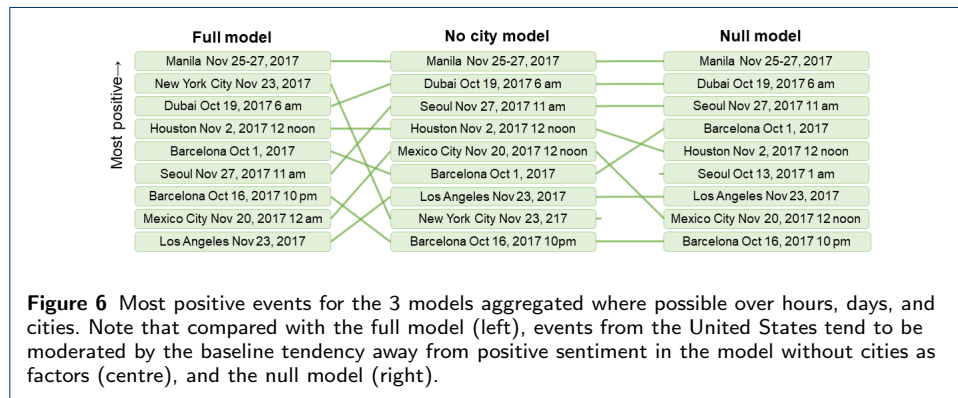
Full model

No city model

Null model

Most positive→

Manila Nov 25-27, 2017
New York City Nov 23, 2017
Dubai Oct 19, 2017 6 am
Houston Nov 2, 2017 12 noon
Barcelona Oct 1, 2017
Seoul Nov 27, 2017 11 am
Barcelona Oct 16, 2017 10 pm
Mexico City Nov 20, 2017 12 am
Los Angeles Nov 23, 2017

Manila Nov 25-27, 2017
Dubai Oct 19, 2017 6 am
Seoul Nov 27, 2017 11 am
Houston Nov 2, 2017 12 noon
Mexico City Nov 20, 2017 12 noon
Barcelona Oct 1, 2017
Los Angeles Nov 23, 2017
New York City Nov 23, 217
Barcelona Oct 16, 2017 10pm

Manila Nov 25-27, 2017
Dubai Oct 19, 2017 6 am
Seoul Nov 27, 2017 11 am
Barcelona Oct 1, 2017
Houston Nov 2, 2017 12 noon
Seoul Oct 13, 2017 1 am
Los Angeles Nov 23, 2017
Mexico City Nov 20, 2017 12 noon
Barcelona Oct 16, 2017 10 pm

**Figure 6** Most positive events for the 3 models aggregated where possible over hours, days, and cities. Note that compared with the full model (left), events from the United States tend to be moderated by the baseline tendency away from positive sentiment in the model without cities as factors (centre), and the null model (right).